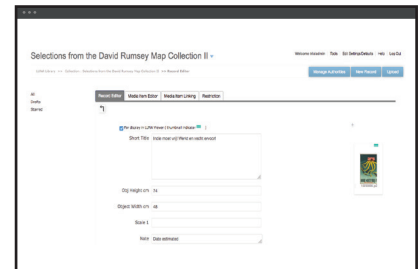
Selections from the David Rumsey Map Collection II

Welcome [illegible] Tools Edit Settings/Defaults Help Log Out

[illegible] » Selections from the David Rumsey Map Collection II » Record Editor

Manage Authorities New Record Upload

All
Drafts
Starred

Record Editor Media Item Editor Media Item Linking Restriction

Pin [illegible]

Short Title India most util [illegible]

Obj Height cm 74

Object Width cm 48

Scale 1

Note Date estimated